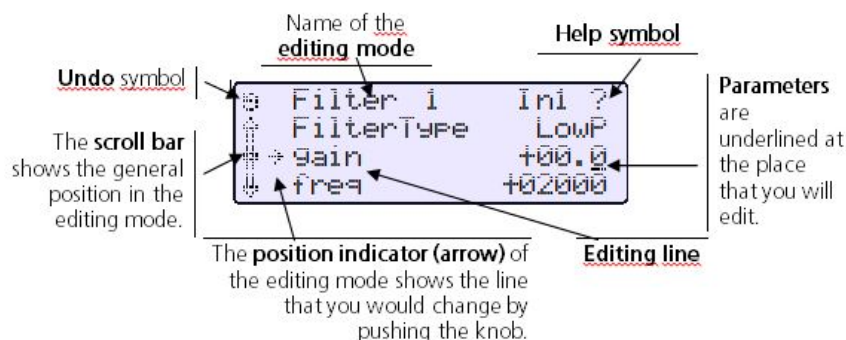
Name of the **editing mode**

**Help symbol**

**Undo** symbol

Filter 1 Ini ?
FilterType LowP
gain +00.0
freq +02000

**Parameters** are underlined at the place that you will edit.

The **scroll bar** shows the general position in the editing mode.

The **position indicator (arrow)** of the editing mode shows the line that you would change by pushing the knob.

**Editing line**